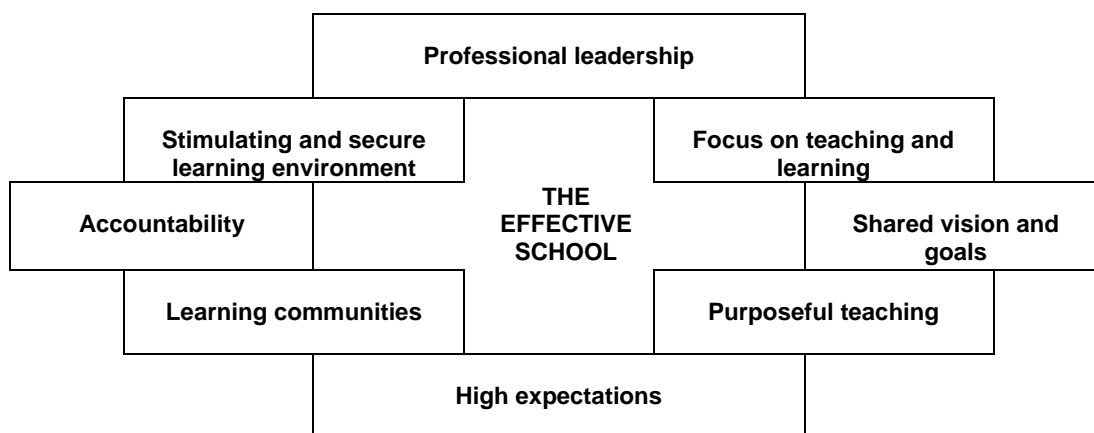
Professional leadership

Stimulating and secure learning environment

Focus on teaching and learning

Accountability

THE EFFECTIVE SCHOOL

Shared vision and goals

Learning communities

Purposeful teaching

High expectations